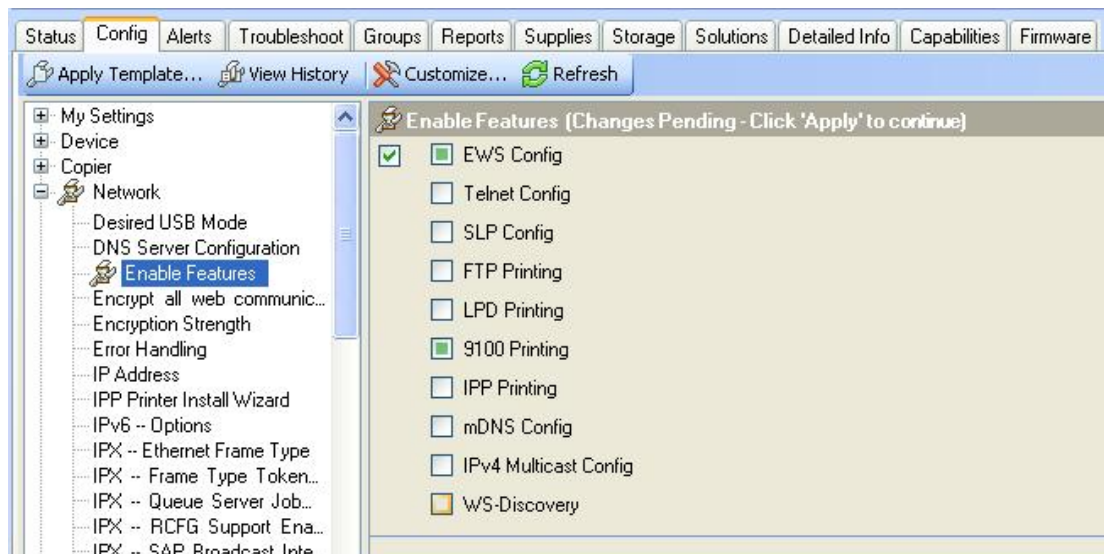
Status | Config | Alerts | Troubleshoot | Groups | Reports | Supplies | Storage | Solutions | Detailed Info | Capabilities | Firmware

Apply Template... View History | Customize... Refresh

My Settings
Device
Copier
Network
Desired USB Mode
DNS Server Configuration
Enable Features
Encrypt all web communic...
Encryption Strength
Error Handling
IP Address
IPP Printer Install Wizard
IPv6 -- Options
IPX -- Ethernet Frame Type
IPX -- Frame Type Token...
IPX -- Queue Server Job...
IPX -- RCFG Support Ena...
IPX -- SAP Broadcast Inte...

Enable Features (Changes Pending - Click 'Apply' to continue)

EWS Config
Telnet Config
SLP Config
FTP Printing
LPD Printing
9100 Printing
IPP Printing
mDNS Config
IPv4 Multicast Config
WS-Discovery